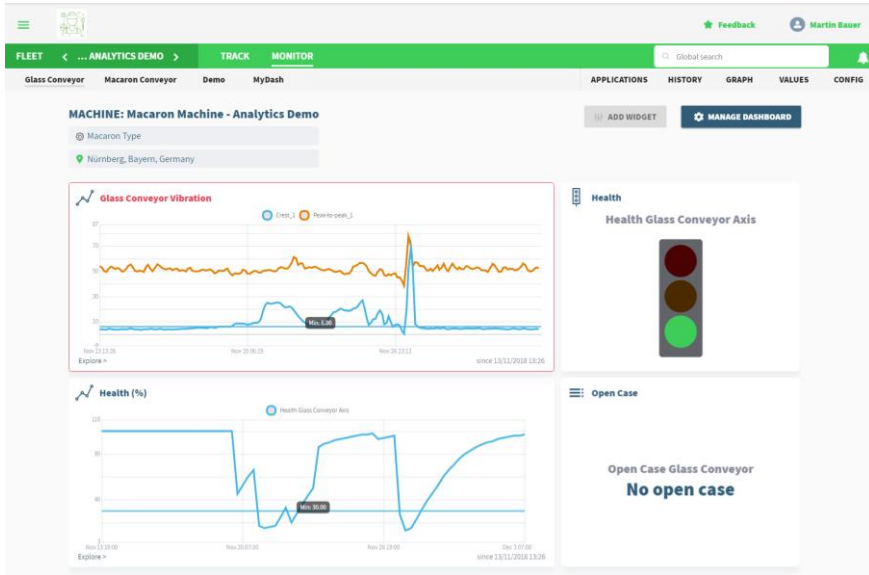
Feedback
Martin Bauer

FLEET < ... ANALYTICS DEMO > TRACK MONITOR
Global search

Glass Conveyor Macaron Conveyor Demo MyDash
APPLICATIONS HISTORY GRAPH VALUES CONFIG

MACHINE: Macaron Machine - Analytics Demo
ADD WIDGET
MANAGE DASHBOARD

Macaron Type
Nürnberg, Bayern, Germany

Glass Conveyor Vibration
Crest_1 Peak-to-peak_1
Min. 5.00
Nov 13 13:26 Nov 20 00:19 Nov 26 13:13
Explore >
since 13/11/2018 13:26

Health
Health Glass Conveyor Axis

Health (%)
Health Glass Conveyor Axis
Min: 30.00
Nov 13 19:00 Nov 20 07:00 Nov 26 19:00 Dec 3 07:00
Explore >
since 13/11/2018 13:26

Open Case
Open Case Glass Conveyor
No open case